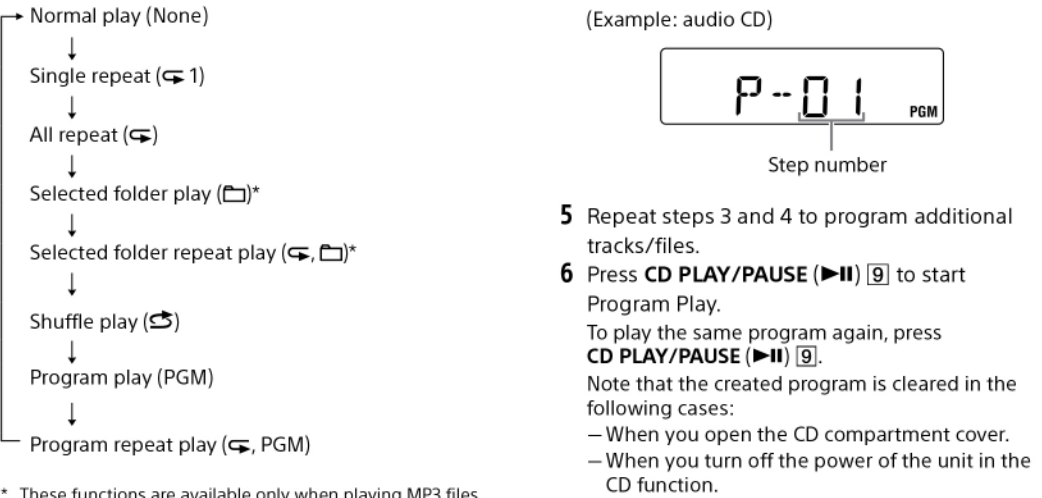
Normal play (None)

Single repeat (⮌ 1)

All repeat (⮌)

Selected folder play (🗀)*

Selected folder repeat play (⮌, 🗀)*

Shuffle play (⮌)

Program play (PGM)

Program repeat play (⮌, PGM)

* These functions are available only when playing MP3 files.

(Example: audio CD)

P-01 PGM

Step number

5 Repeat steps 3 and 4 to program additional tracks/files.

6 Press CD PLAY/PAUSE (►II) 9 to start Program Play.

To play the same program again, press CD PLAY/PAUSE (►II) 9.

Note that the created program is cleared in the following cases:

– When you open the CD compartment cover.

– When you turn off the power of the unit in the CD function.